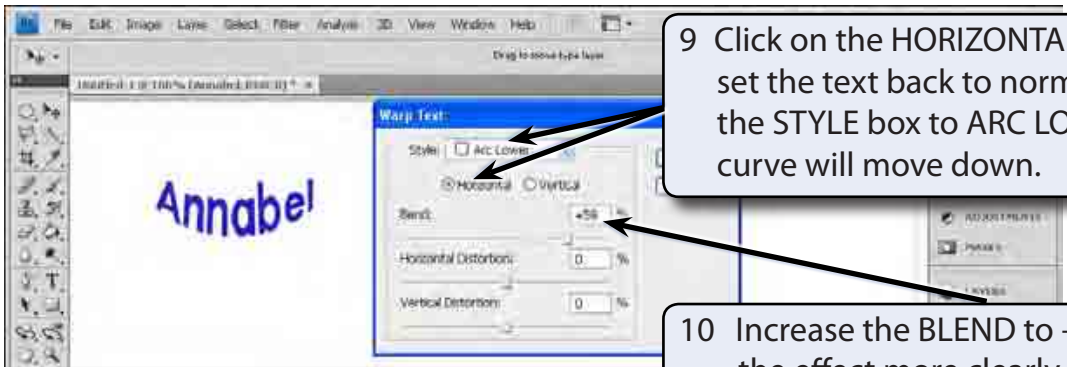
File Edit Image Layer Select Filter Analysis 3D View Window Help

Drag to move type layer

Untitled-1 @ 100% (Annabel, RGB/8) *

Warp Text

Style: Arc Lower

Horizontal Vertical

Bend: +59 %

Horizontal Distortion: 0 %

Vertical Distortion: 0 %

Annabel

ADJUSTMENTS

MASKS

LAYERS

9 Click on the HORIZONTA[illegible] set the text back to norm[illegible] the STYLE box to ARC LO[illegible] curve will move down.

10 Increase the BLEND to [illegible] the effect more clearly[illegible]